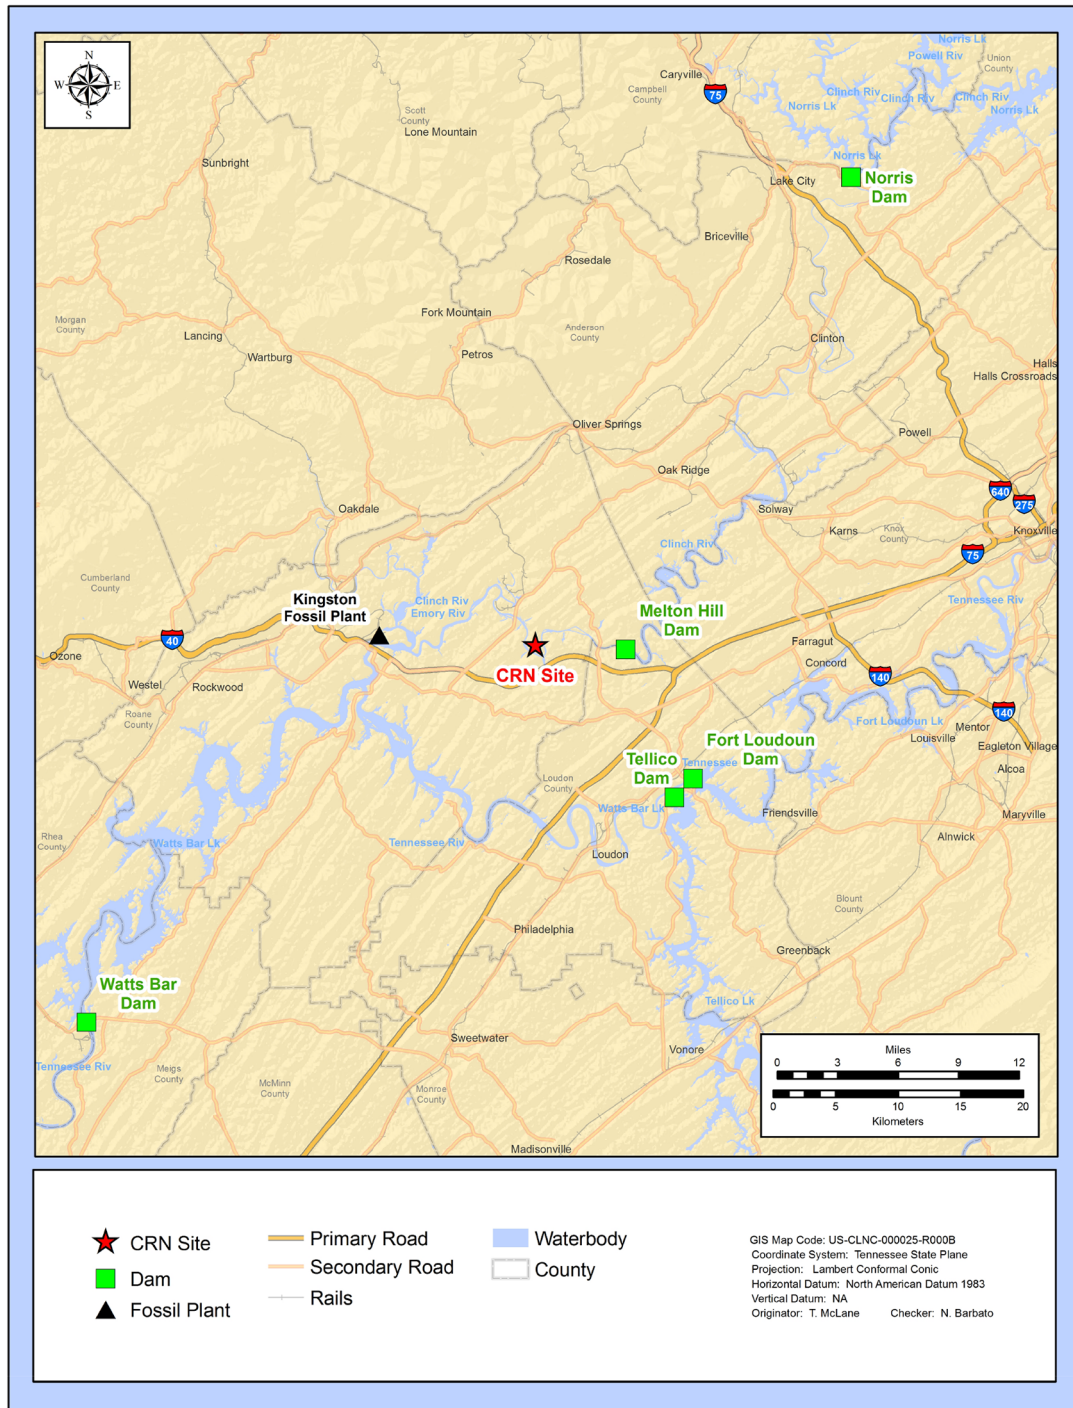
N
W
E
S

Norris Lk
Powell Riv
Union County
Caryville
Campbell County
75
Clinch Riv
Clinch Riv
Clinch Riv
Norris Lk
Norris Lk
Scott County
Lone Mountain
Sunbright
Norris Lk
Lake City
Norris Dam
Briceville
Rosedale
Morgan County
Fork Mountain
Anderson County
Lancing
Wartburg
Petros
Clinton
Halls
Halls Crossroads
Oliver Springs
Powell
Oak Ridge
640
275
Oakdale
Solway
Karns
Knox County
Knoxville
Clinch Riv
75
Cumberland County
Kingston Fossil Plant
Clinch Riv
Emory Riv
Melton Hill Dam
Tennessee Riv
40
Farragut
Ozone
CRN Site
Concord
140
Westel
Rockwood
Roane County
Fort Loudoun Lk
Mentor
140
Louisville
Eagleton Village
Fort Loudoun Dam
Tellico Dam
Tennessee
Alcoa
Loudon County
Watts Bar Lk
Friendsville
Maryville
Rhea County
Watts Bar Lk
Tennessee Riv
Alnwick
Loudon
Blount County
Philadelphia
Greenback
Watts Bar Dam
Tellico Lk
Sweetwater
Vonore
Tennessee Riv
Meigs County
McMinn County
Monroe County
Madisonville

Miles
0 3 6 9 12
0 5 10 15 20
Kilometers

CRN Site
Dam
Fossil Plant
Primary Road
Secondary Road
Rails
Waterbody
County

GIS Map Code: US-CLNC-000025-R000B
Coordinate System: Tennessee State Plane
Projection: Lambert Conformal Conic
Horizontal Datum: North American Datum 1983
Vertical Datum: NA
Originator: T. McLane Checker: N. Barbato